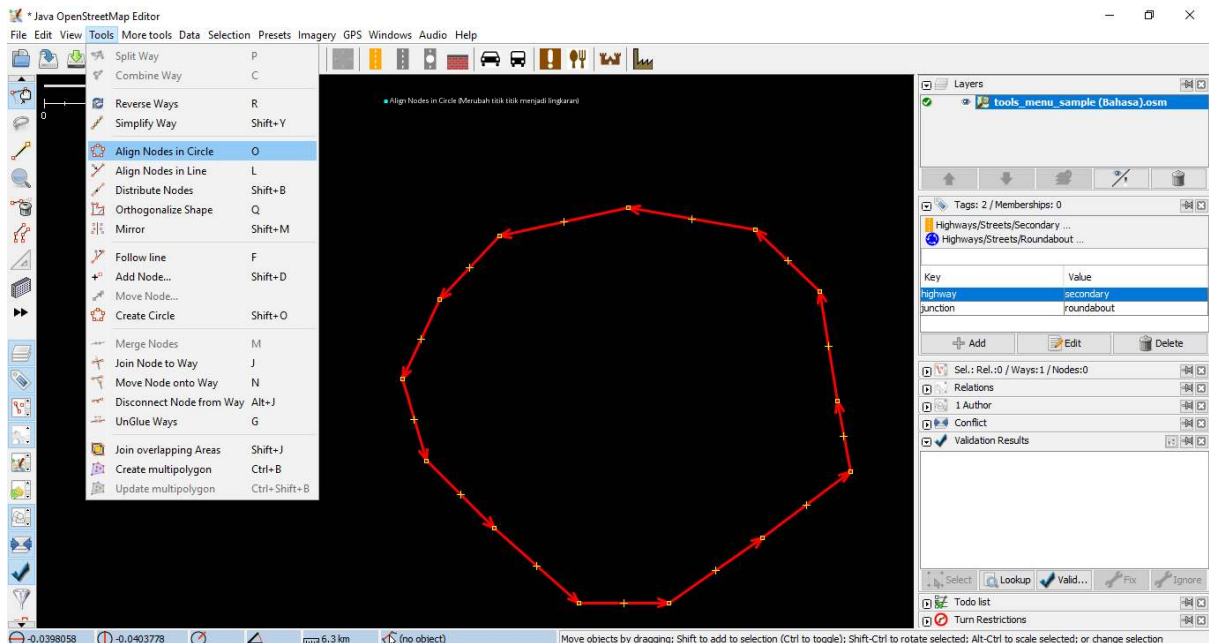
* Java OpenStreetMap Editor

File Edit View Tools More tools Data Selection Presets Imagery GPS Windows Audio Help

| | |
|---|---|
| Split Way | P |
| Combine Way | C |
| Reverse Ways | R |
| Simplify Way | Shift+Y |
| Align Nodes in Circle | O |
| Align Nodes in Line | L |
| Distribute Nodes | Shift+B |
| Orthogonalize Shape | Q |
| Mirror | Shift+M |
| Follow line | F |
| Add Node... | Shift+D |
| Move Node... | |
| Create Circle | Shift+O |
| Merge Nodes | M |
| Join Node to Way | J |
| Move Node onto Way | N |
| Disconnect Node from Way | Alt+J |
| UnGlue Ways | G |
| Join overlapping Areas | Shift+J |
| Create multipolygon | Ctrl+B |
| Update multipolygon | Ctrl+Shift+B |

0

Align Nodes in Circle (Merubah titik titik menjadi lingkaran)

Layers

tools_menu_sample (Bahasa).osm

Tags: 2 / Memberships: 0

Highways/Streets/Secondary ...
Highways/Streets/Roundabout ...

| Key | Value |
|---|---|
| highway | secondary |
| junction | roundabout |

Add Edit Delete

Sel.: Rel.:0 / Ways:1 / Nodes:0
Relations
1 Author
Conflict
Validation Results

Select Lookup Valid... Fix Ignore

Todo list
Turn Restrictions

-0.0398058 -0.0403778 6.3 km (no object) Move objects by dragging; Shift to add to selection (Ctrl to toggle); Shift-Ctrl to rotate selected; Alt-Ctrl to scale selected; or change selection